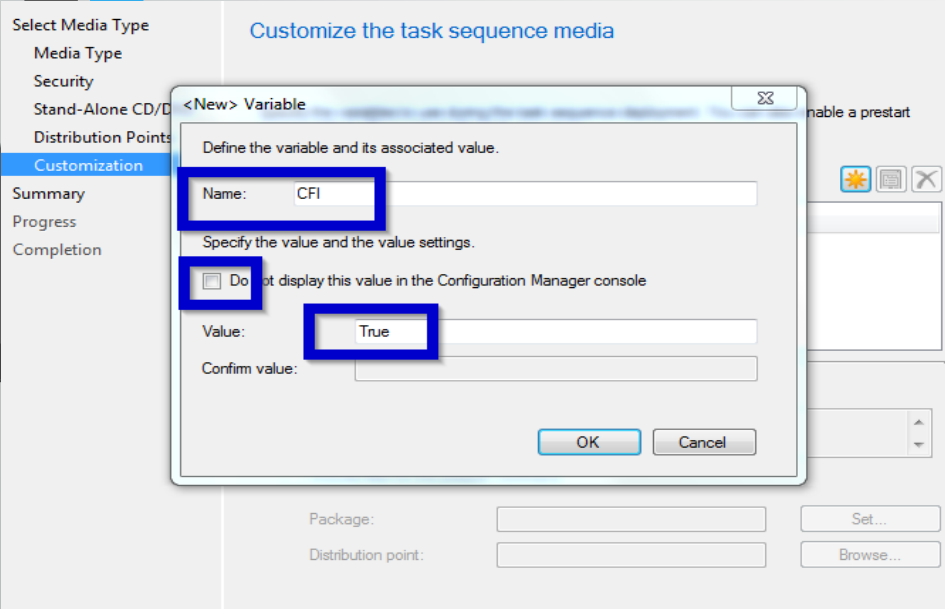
Select Media Type
Media Type
Security
Stand-Alone CD/D
Distribution Points
Customization
Summary
Progress
Completion

Customize the task sequence media

<New> Variable

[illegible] nable a prestart

Define the variable and its associated value.

Name: CFI

Specify the value and the value settings.

Do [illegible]ot display this value in the Configuration Manager console

Value: True

Confirm value:

OK Cancel

Package: Set...

Distribution point: Browse...